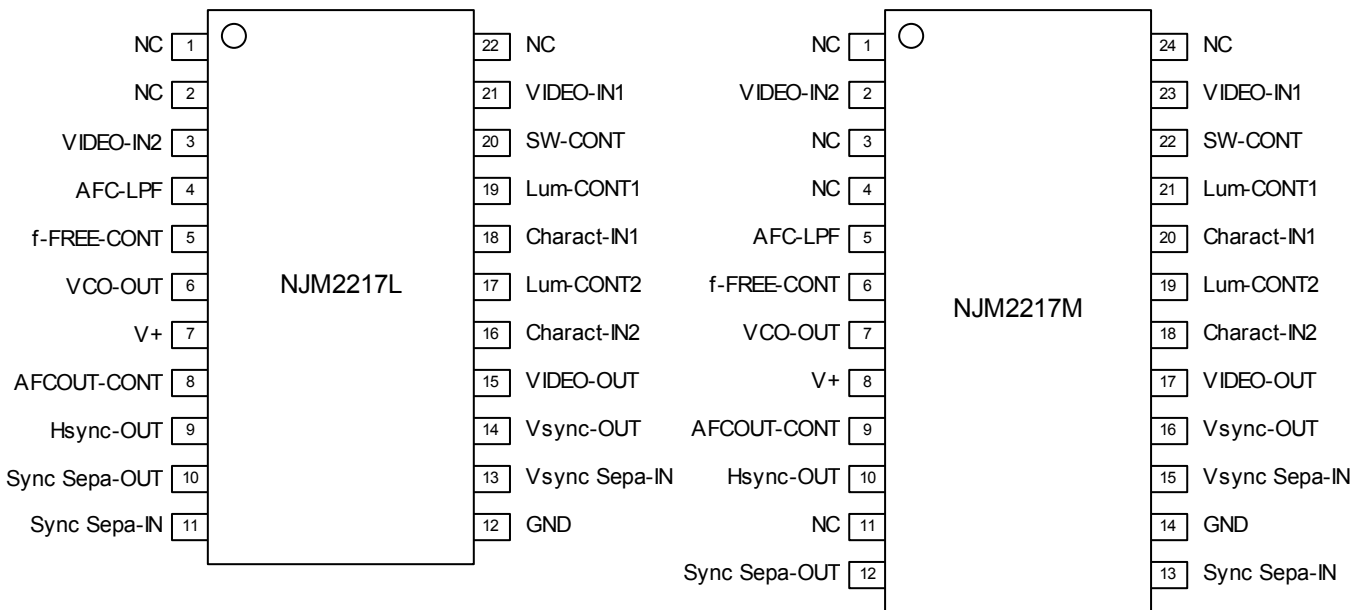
NC 1
NC 2
VIDEO-IN2 3
AFC-LPF 4
f-FREE-CONT 5
VCO-OUT 6
V+ 7
AFCOUT-CONT 8
Hsync-OUT 9
Sync Sepa-OUT 10
Sync Sepa-IN 11

NJM2217L

22 NC
21 VIDEO-IN1
20 SW-CONT
19 Lum-CONT1
18 Charact-IN1
17 Lum-CONT2
16 Charact-IN2
15 VIDEO-OUT
14 Vsync-OUT
13 Vsync Sepa-IN
12 GND

NC 1
VIDEO-IN2 2
NC 3
NC 4
AFC-LPF 5
f-FREE-CONT 6
VCO-OUT 7
V+ 8
AFCOUT-CONT 9
Hsync-OUT 10
NC 11
Sync Sepa-OUT 12

NJM2217M

24 NC
23 VIDEO-IN1
22 SW-CONT
21 Lum-CONT1
20 Charact-IN1
19 Lum-CONT2
18 Charact-IN2
17 VIDEO-OUT
16 Vsync-OUT
15 Vsync Sepa-IN
14 GND
13 Sync Sepa-IN